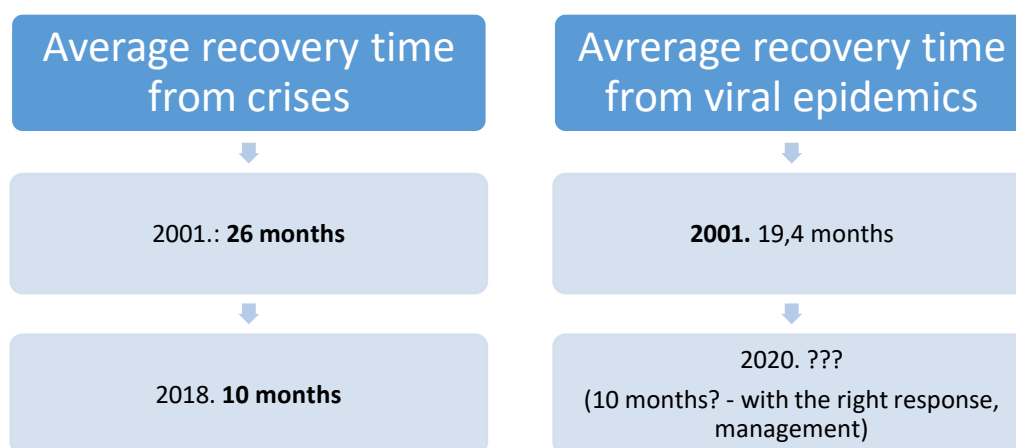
Average recovery time from crises

2001.: **26 months**

2018. **10 months**

Avrerage recovery time from viral epidemics

**2001.** 19,4 months

2020. ???

(10 months? - with the right response, management)